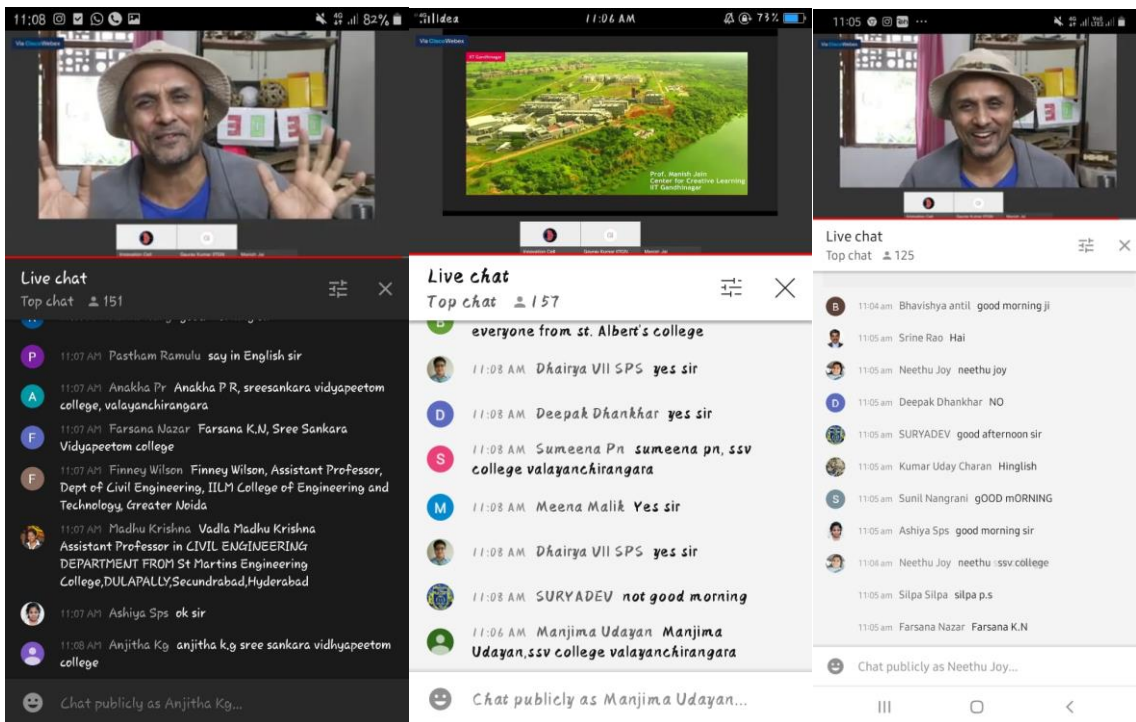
11:08 82%

Via Cisco Webex

Live chat
Top chat 151

P 11:07 AM Pastham Ramulu say in English sir

A 11:07 AM Anakha Pr Anakha P R, sreesankara vidyapeetom college, valayanchirangara

F 11:07 AM Farsana Nazar Farsana K.N, Sree Sankara Vidyapeetom college

F 11:07 AM Finney Wilson Finney Wilson, Assistant Professor, Dept of Civil Engineering, IILM College of Engineering and Technology, Greater Noida

11:07 AM Madhu Krishna Vadla Madhu Krishna Assistant Professor in CIVIL ENGINEERING DEPARTMENT FROM St Martins Engineering College,DULAPALLY,Secundrabad,Hyderabad

11:07 AM Ashiya Sps ok sir

11:08 AM Anjitha Kg anjitha k.g sree sankara vidhyapeetom college

Chat publicly as Anjitha Kg...

Idea 11:06 AM 73%

Via Cisco Webex

IIT Gandhinagar

Prof. Manish Jain
Center for Creative Learning
IIT Gandhinagar

Live chat
Top chat 157

B everyone from st. Albert's college

11:08 AM Dhairya VII SPS yes sir

D 11:08 AM Deepak Dhankhar yes sir

S 11:08 AM Sumeena Pn sumeena pn, ssv college valayanchirangara

M 11:08 AM Meena Malik Yes sir

11:08 AM Dhairya VII SPS yes sir

11:08 AM SURYADEV not good morning

11:06 AM Manjima Udayan Manjima Udayan,ssv college valayanchirangara

Chat publicly as Manjima Udayan...

11:05

Via Cisco Webex

Live chat
Top chat 125

B 11:04 am Bhavishya antil good morning ji

11:05 am Srine Rao Hai

11:05 am Neethu Joy neethu joy

D 11:05 am Deepak Dhankhar NO

11:05 am SURYADEV good afternoon sir

11:05 am Kumar Uday Charan Hinglish

S 11:05 am Sunil Nangrani gOOD mORNING

11:05 am Ashiya Sps good morning sir

11:04 am Neethu Joy neethu ssv college

11:05 am Silpa Silpa silpa p.s

11:05 am Farsana Nazar Farsana K.N

Chat publicly as Neethu Joy...